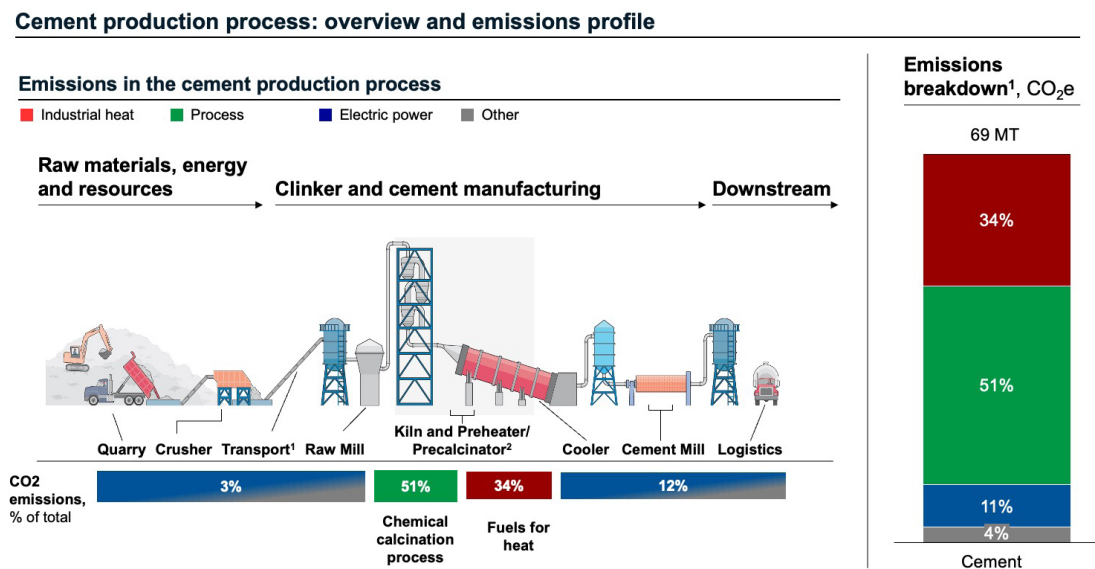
Cement production process: overview and emissions profile

Emissions in the cement production process

Industrial heat
Process
Electric power
Other

Raw materials, energy and resources

Clinker and cement manufacturing

Downstream

Quarry
Crusher
Transport¹
Raw Mill
Kiln and Preheater/ Precalcinator²
Cooler
Cement Mill
Logistics

CO2 emissions, % of total

3%
51%
34%
12%

Chemical calcination process

Fuels for heat

Emissions breakdown¹, $CO_2e$

69 MT

34%
51%
11%
4%

Cement